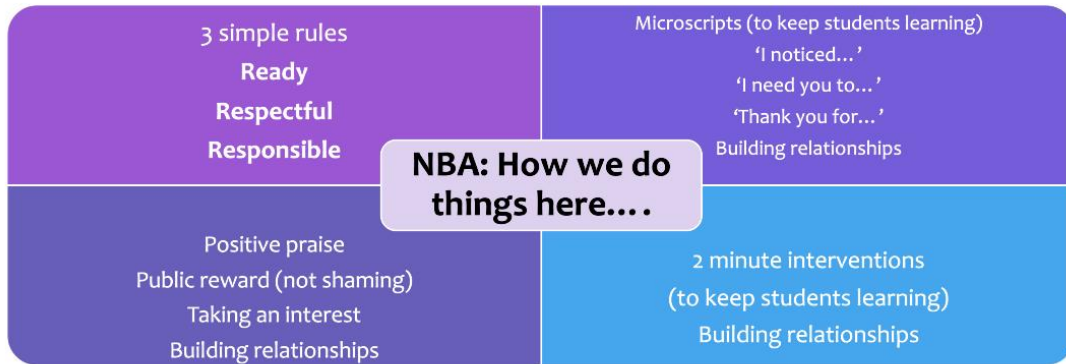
3 simple rules
Ready
Respectful
Responsible

Microscripts (to keep students learning)
'I noticed…'
'I need you to…'
'Thank you for…'
Building relationships

NBA: How we do things here….

Positive praise
Public reward (not shaming)
Taking an interest
Building relationships

2 minute interventions
(to keep students learning)
Building relationships